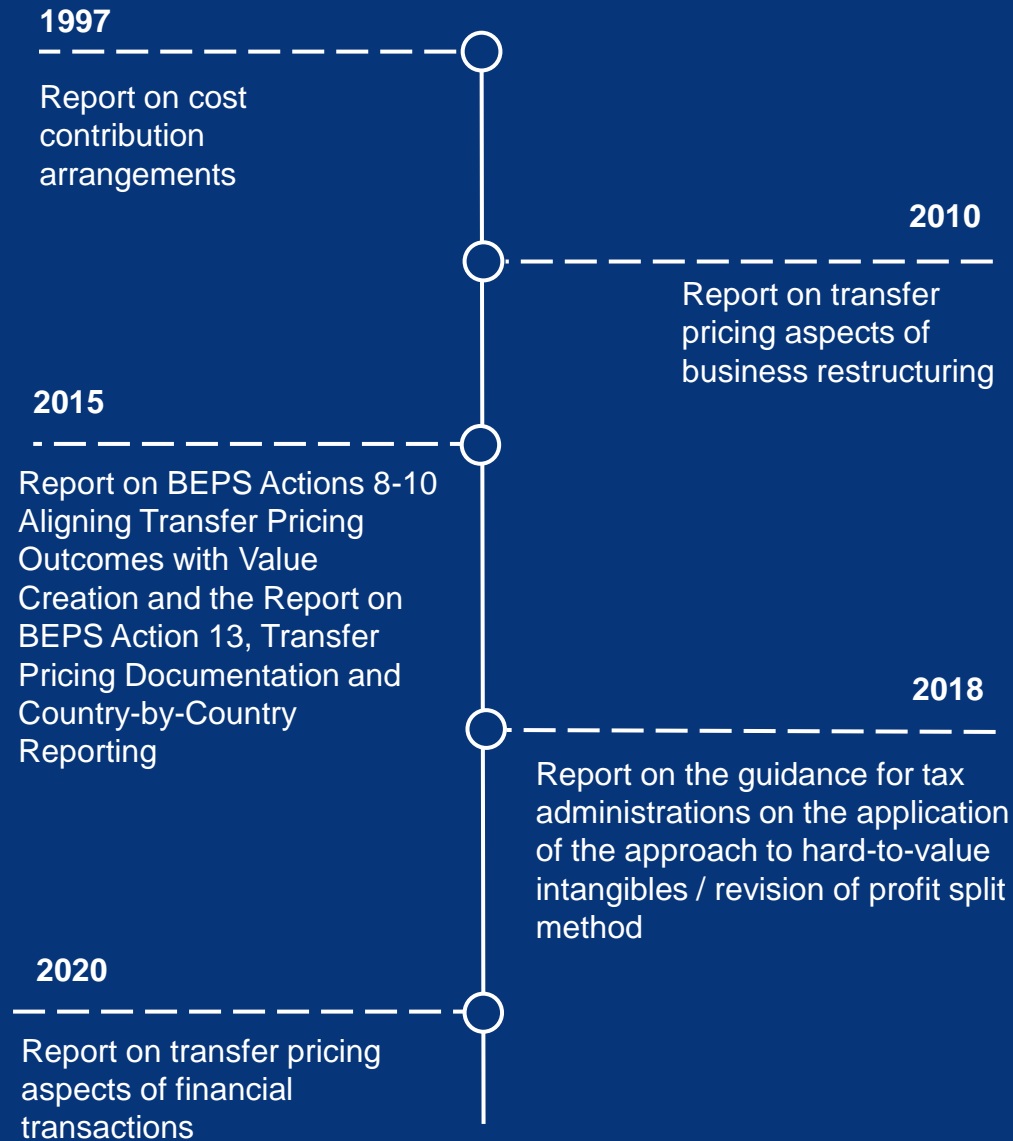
1997

Report on cost contribution arrangements

2010

Report on transfer pricing aspects of business restructuring

2015

Report on BEPS Actions 8-10 Aligning Transfer Pricing Outcomes with Value Creation and the Report on BEPS Action 13, Transfer Pricing Documentation and Country-by-Country Reporting

2018

Report on the guidance for tax administrations on the application of the approach to hard-to-value intangibles / revision of profit split method

2020

Report on transfer pricing aspects of financial transactions